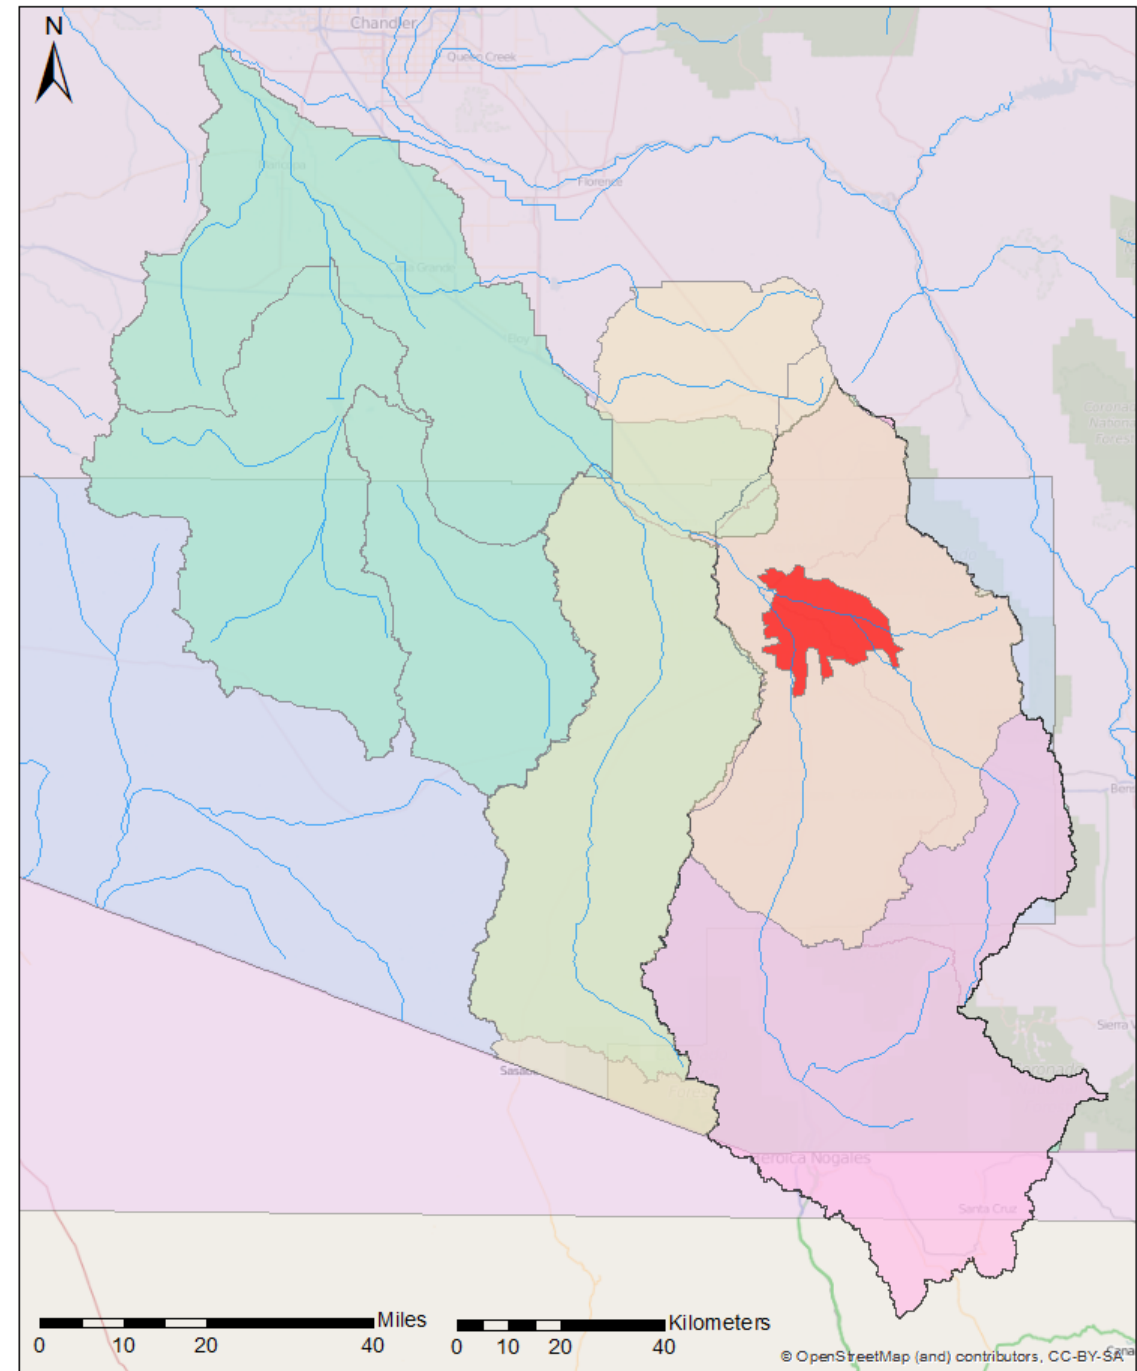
N

Chandler

Queen Creek

Florence

Casa Grande

Eloy

Coronado National Forest

Sierra Vista

Benson

Sasabe

Heroica Nogales

Santa Cruz

Miles
0 10 20 40

Kilometers
0 10 20 40

© OpenStreetMap (and) contributors, CC-BY-SA